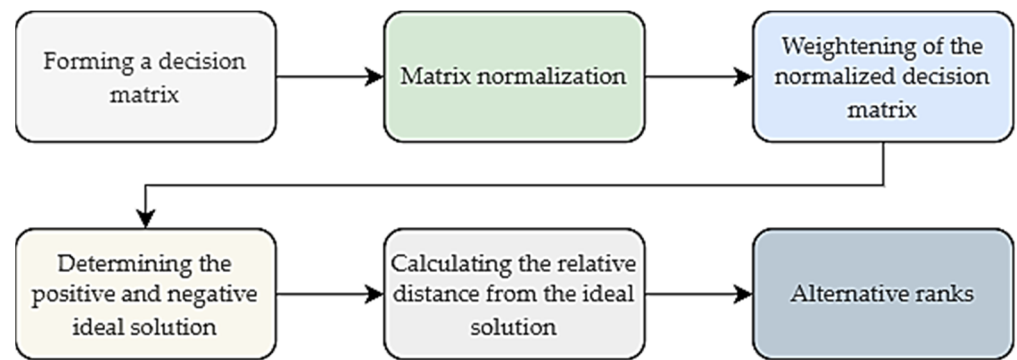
Forming a decision matrix

Matrix normalization

Weightening of the normalized decision matrix

Determining the positive and negative ideal solution

Calculating the relative distance from the ideal solution

Alternative ranks